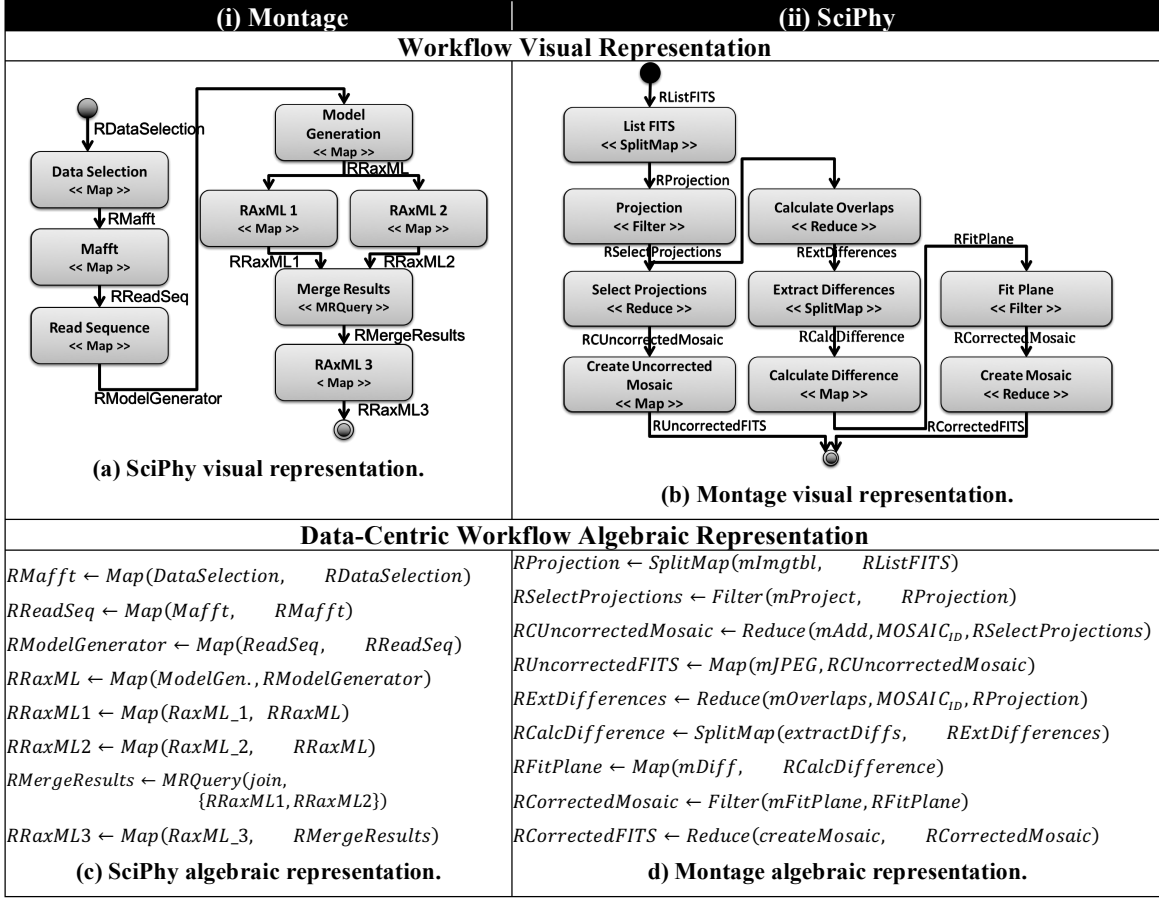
| (i) Montage | (ii) SciPhy |
|---|---|

**Workflow Visual Representation**

RDataSelection
Data Selection
<< Map >>
RMafft
Mafft
<< Map >>
RReadSeq
Read Sequence
<< Map >>
RModelGenerator
Model Generation
<< Map >>
RRaxML
RAxML 1
<< Map >>
RAxML 2
<< Map >>
RRaxML1
RRaxML2
Merge Results
<< MRQuery >>
RMergeResults
RAxML 3
< Map >>
RRaxML3

(a) SciPhy visual representation.

RListFITS
List FITS
<< SplitMap >>
RProjection
Projection
<< Filter >>
RSelectProjections
Select Projections
<< Reduce >>
RCUncorrectedMosaic
Create Uncorrected Mosaic
<< Map >>
RUncorrectedFITS
Calculate Overlaps
<< Reduce >>
RExtDifferences
Extract Differences
<< SplitMap >>
RCalcDifference
Calculate Difference
<< Map >>
RFitPlane
Fit Plane
<< Filter >>
RCorrectedMosaic
Create Mosaic
<< Reduce >>
RCorrectedFITS

(b) Montage visual representation.

**Data-Centric Workflow Algebraic Representation**

$RMafft \leftarrow Map(DataSelection, \quad RDataSelection)$
$RReadSeq \leftarrow Map(Mafft, \quad RMafft)$
$RModelGenerator \leftarrow Map(ReadSeq, \quad RReadSeq)$
$RRaxML \leftarrow Map(ModelGen., RModelGenerator)$
$RRaxML1 \leftarrow Map(RaxML\_1, \ RRaxML)$
$RRaxML2 \leftarrow Map(RaxML\_2, \quad RRaxML)$
$RMergeResults \leftarrow MRQuery(join, \{RRaxML1, RRaxML2\})$
$RRaxML3 \leftarrow Map(RaxML\_3, \quad RMergeResults)$

(c) SciPhy algebraic representation.

$RProjection \leftarrow SplitMap(mImgtbl, \quad RListFITS)$
$RSelectProjections \leftarrow Filter(mProject, \quad RProjection)$
$RCUncorrectedMosaic \leftarrow Reduce(mAdd, MOSAIC_{ID}, RSelectProjections)$
$RUncorrectedFITS \leftarrow Map(mJPEG, RCUncorrectedMosaic)$
$RExtDifferences \leftarrow Reduce(mOverlaps, MOSAIC_{ID}, RProjection)$
$RCalcDifference \leftarrow SplitMap(extractDiffs, \quad RExtDifferences)$
$RFitPlane \leftarrow Map(mDiff, \quad RCalcDifference)$
$RCorrectedMosaic \leftarrow Filter(mFitPlane, RFitPlane)$
$RCorrectedFITS \leftarrow Reduce(createMosaic, \quad RCorrectedMosaic)$

d) Montage algebraic representation.